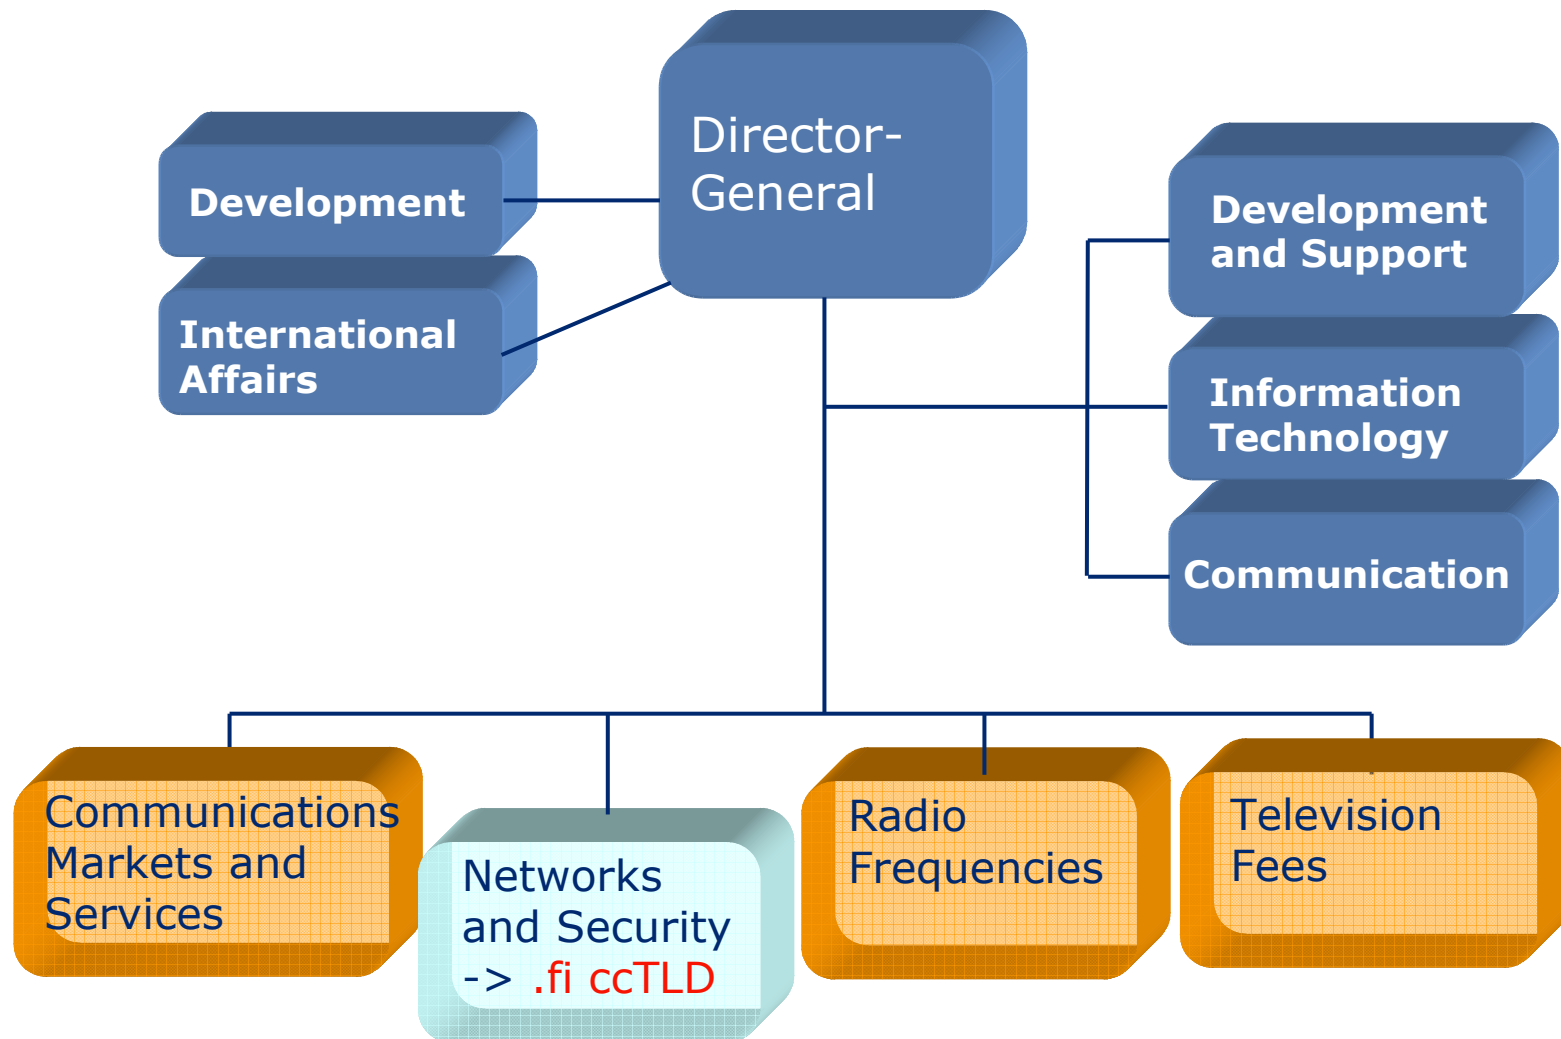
Director-General

Development

International Affairs

Development and Support

Information Technology

Communication

Communications Markets and Services

Networks and Security -> .fi ccTLD

Radio Frequencies

Television Fees